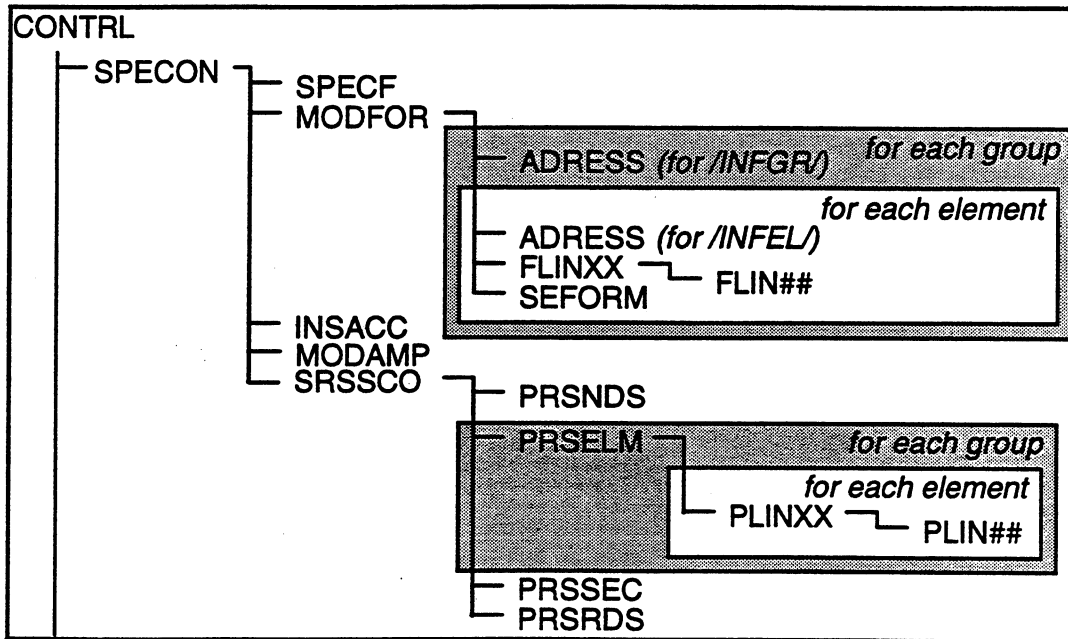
CONTRL
SPECON
SPECF
MODFOR
ADRESS (for /INFGR/)
for each group
for each element
ADRESS (for /INFEL/)
FLINXX
FLIN##
SEFORM
INSACC
MODAMP
SRSSCO
PRSNDS
PRSELM
for each group
for each element
PLINXX
PLIN##
PRSSEC
PRSRDS